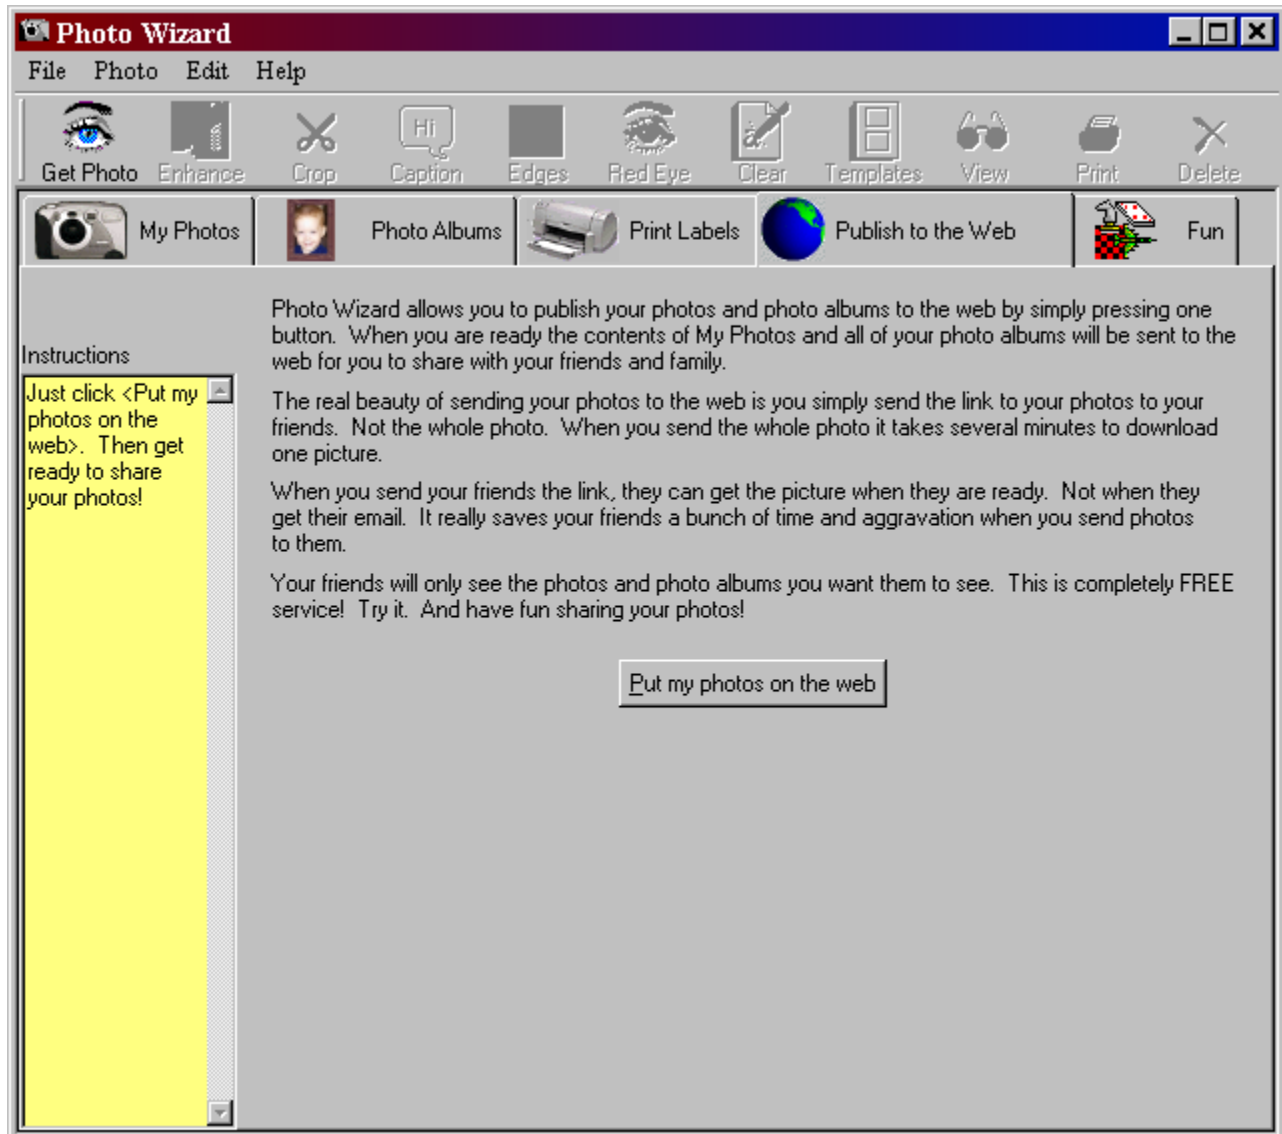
Photo Wizard

File Photo Edit Help

Get Photo Enhance Crop Hi Caption Edges Red Eye Clear Templates View Print Delete

My Photos Photo Albums Print Labels Publish to the Web Fun

Instructions

Just click <Put my photos on the web>. Then get ready to share your photos!

Photo Wizard allows you to publish your photos and photo albums to the web by simply pressing one button. When you are ready the contents of My Photos and all of your photo albums will be sent to the web for you to share with your friends and family.

The real beauty of sending your photos to the web is you simply send the link to your photos to your friends. Not the whole photo. When you send the whole photo it takes several minutes to download one picture.

When you send your friends the link, they can get the picture when they are ready. Not when they get their email. It really saves your friends a bunch of time and aggravation when you send photos to them.

Your friends will only see the photos and photo albums you want them to see. This is completely FREE service! Try it. And have fun sharing your photos!

Put my photos on the web